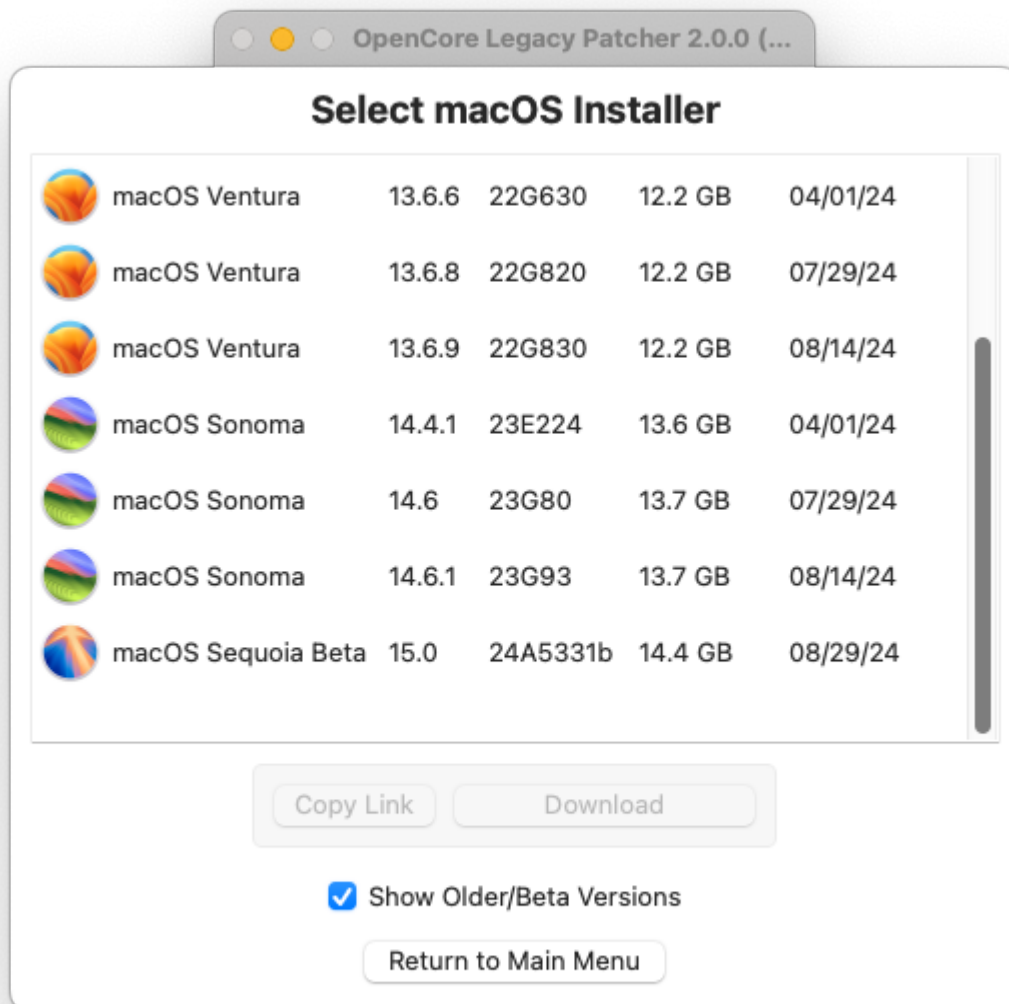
OpenCore Legacy Patcher 2.0.0 (...

Select macOS Installer

| | | | | |
|---|---|---|---|---|
| macOS Ventura | 13.6.6 | 22G630 | 12.2 GB | 04/01/24 |
| macOS Ventura | 13.6.8 | 22G820 | 12.2 GB | 07/29/24 |
| macOS Ventura | 13.6.9 | 22G830 | 12.2 GB | 08/14/24 |
| macOS Sonoma | 14.4.1 | 23E224 | 13.6 GB | 04/01/24 |
| macOS Sonoma | 14.6 | 23G80 | 13.7 GB | 07/29/24 |
| macOS Sonoma | 14.6.1 | 23G93 | 13.7 GB | 08/14/24 |
| macOS Sequoia Beta | 15.0 | 24A5331b | 14.4 GB | 08/29/24 |

Copy Link
Download

Show Older/Beta Versions

Return to Main Menu